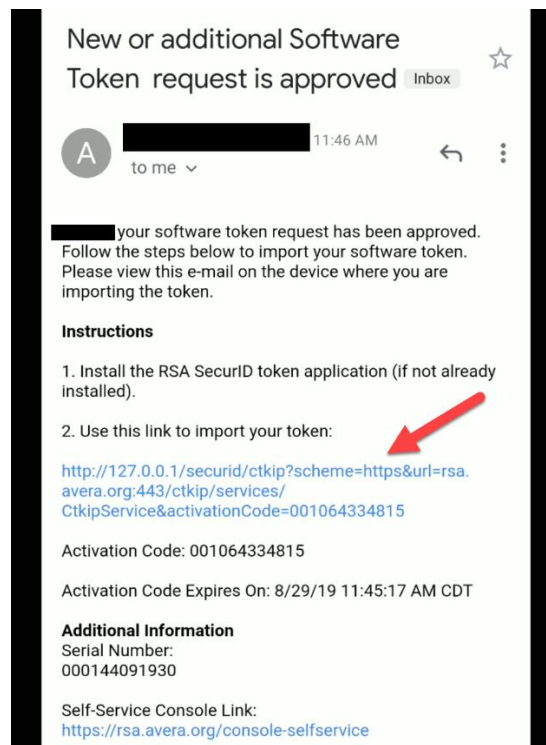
New or additional Software Token request is approved Inbox

A

11:46 AM

to me

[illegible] your software token request has been approved. Follow the steps below to import your software token. Please view this e-mail on the device where you are importing the token.

**Instructions**

1. Install the RSA SecurID token application (if not already installed).

2. Use this link to import your token:

http://127.0.0.1/securid/ctkip?scheme=https&url=rsa.avera.org:443/ctkip/services/CtkipService&activationCode=001064334815

Activation Code: 001064334815

Activation Code Expires On: 8/29/19 11:45:17 AM CDT

**Additional Information**
Serial Number:
000144091930

Self-Service Console Link:
https://rsa.avera.org/console-selfservice